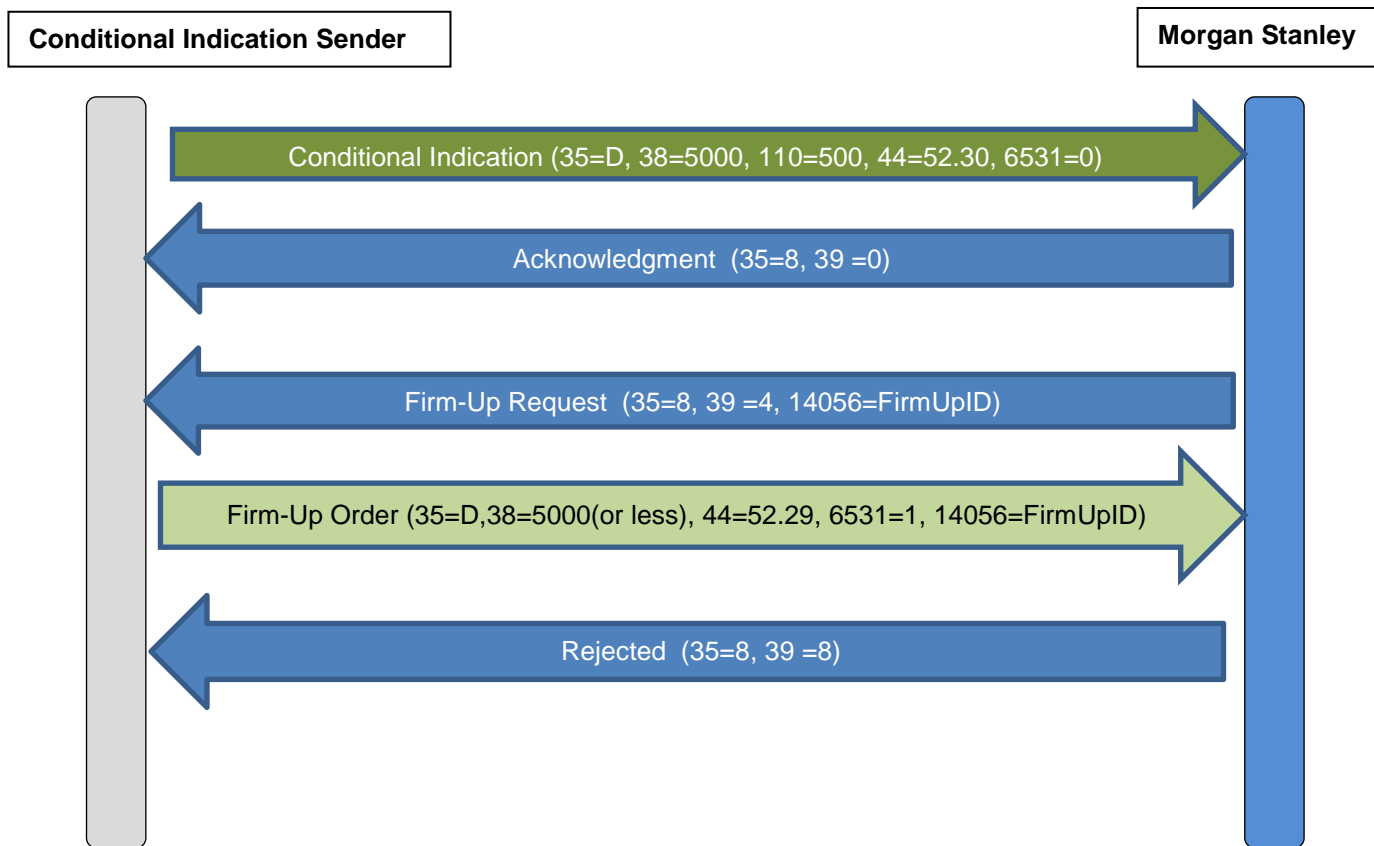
Conditional Indication Sender

Morgan Stanley

Conditional Indication (35=D, 38=5000, 110=500, 44=52.30, 6531=0)

Acknowledgment (35=8, 39 =0)

Firm-Up Request (35=8, 39 =4, 14056=FirmUpID)

Firm-Up Order (35=D,38=5000(or less), 44=52.29, 6531=1, 14056=FirmUpID)

Rejected (35=8, 39 =8)